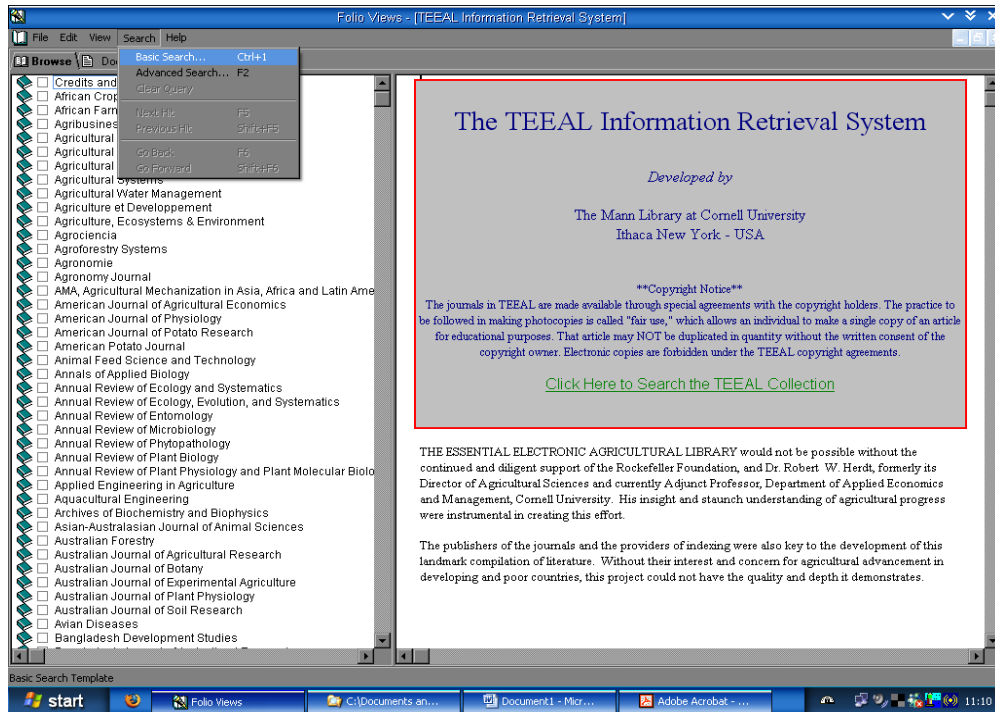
Folio Views - [TEEAL Information Retrieval System]

File Edit View Search Help

Browse Do

Basic Search... Ctrl+1
Advanced Search... F2
Clear Query
Next Hit F5
Previous Hit Shift+F5
Go Back F6
Go Forward Shift+F6

Credits and
African Crop
African Farm
Agribusines
Agricultural
Agricultural
Agricultural
Agricultural Systems
Agricultural Water Management
Agriculture et Developpement
Agriculture, Ecosystems & Environment
Agrociencia
Agroforestry Systems
Agronomie
Agronomy Journal
AMA, Agricultural Mechanization in Asia, Africa and Latin Ame
American Journal of Agricultural Economics
American Journal of Physiology
American Journal of Potato Research
American Potato Journal
Animal Feed Science and Technology
Annals of Applied Biology
Annual Review of Ecology and Systematics
Annual Review of Ecology, Evolution, and Systematics
Annual Review of Entomology
Annual Review of Microbiology
Annual Review of Phytopathology
Annual Review of Plant Biology
Annual Review of Plant Physiology and Plant Molecular Biolo
Applied Engineering in Agriculture
Aquacultural Engineering
Archives of Biochemistry and Biophysics
Asian-Australasian Journal of Animal Sciences
Australian Forestry
Australian Journal of Agricultural Research
Australian Journal of Botany
Australian Journal of Experimental Agriculture
Australian Journal of Plant Physiology
Australian Journal of Soil Research
Avian Diseases
Bangladesh Development Studies

The TEEAL Information Retrieval System

Developed by

The Mann Library at Cornell University
Ithaca New York - USA

**Copyright Notice**
The journals in TEEAL are made available through special agreements with the copyright holders. The practice to be followed in making photocopies is called "fair use," which allows an individual to make a single copy of an article for educational purposes. That article may NOT be duplicated in quantity without the written consent of the copyright owner. Electronic copies are forbidden under the TEEAL copyright agreements.

Click Here to Search the TEEAL Collection

THE ESSENTIAL ELECTRONIC AGRICULTURAL LIBRARY would not be possible without the continued and diligent support of the Rockefeller Foundation, and Dr. Robert W. Herdt, formerly its Director of Agricultural Sciences and currently Adjunct Professor, Department of Applied Economics and Management, Cornell University. His insight and staunch understanding of agricultural progress were instrumental in creating this effort.

The publishers of the journals and the providers of indexing were also key to the development of this landmark compilation of literature. Without their interest and concern for agricultural advancement in developing and poor countries, this project could not have the quality and depth it demonstrates.

Basic Search Template

start Folio Views C:\Documents an... Document1 - Micr... Adobe Acrobat - ... 11:10